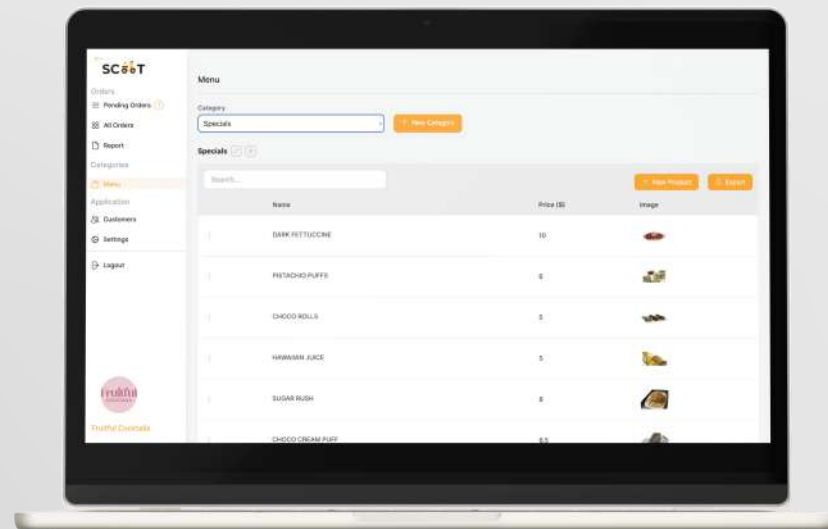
SCOOT

Orders
Pending Orders
All Orders
Report
Categories
Menu
Application
Customers
Settings
Logout

Fruitful
Fruitful Cocktails

Menu

Category
Specials
+ New Category

Specials

Search...
+ New Product
Export

| | Name | Price ($) | Image |
|---|---|---|---|
| | DARK FETTUCCINE | 10 | |
| | PISTACHIO PUFFS | 6 | |
| | CHOCO ROLLS | 5 | |
| | HAWAIIAN JUICE | 5 | |
| | SUGAR RUSH | 8 | |
| | CHOCO CREAM PUFF | 6.5 | |